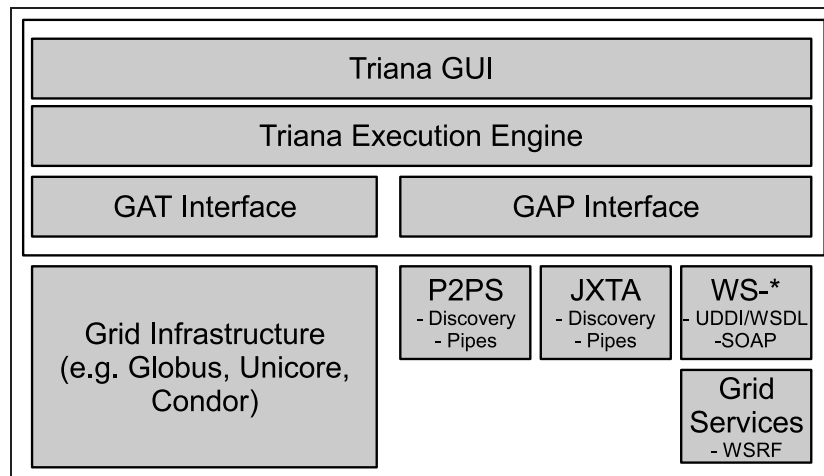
Triana GUI

Triana Execution Engine

GAT Interface

GAP Interface

Grid Infrastructure (e.g. Globus, Unicore, Condor)

P2PS
- Discovery
- Pipes

JXTA
- Discovery
- Pipes

WS-*
- UDDI/WSDL
-SOAP

Grid Services
- WSRF